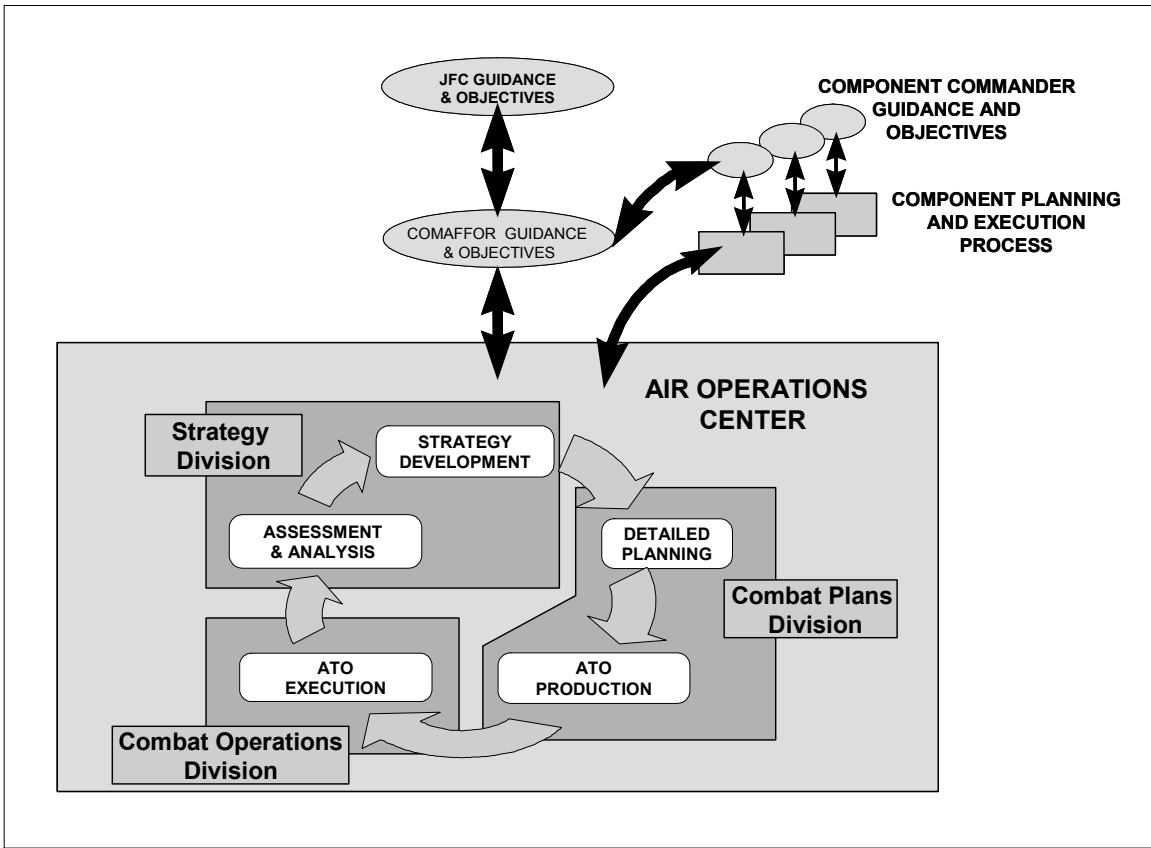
JFC GUIDANCE & OBJECTIVES

COMPONENT COMMANDER GUIDANCE AND OBJECTIVES

COMPONENT PLANNING AND EXECUTION PROCESS

COMAFFOR GUIDANCE & OBJECTIVES

AIR OPERATIONS CENTER

Strategy Division

STRATEGY DEVELOPMENT

ASSESSMENT & ANALYSIS

DETAILED PLANNING

Combat Plans Division

ATO EXECUTION

ATO PRODUCTION

Combat Operations Division